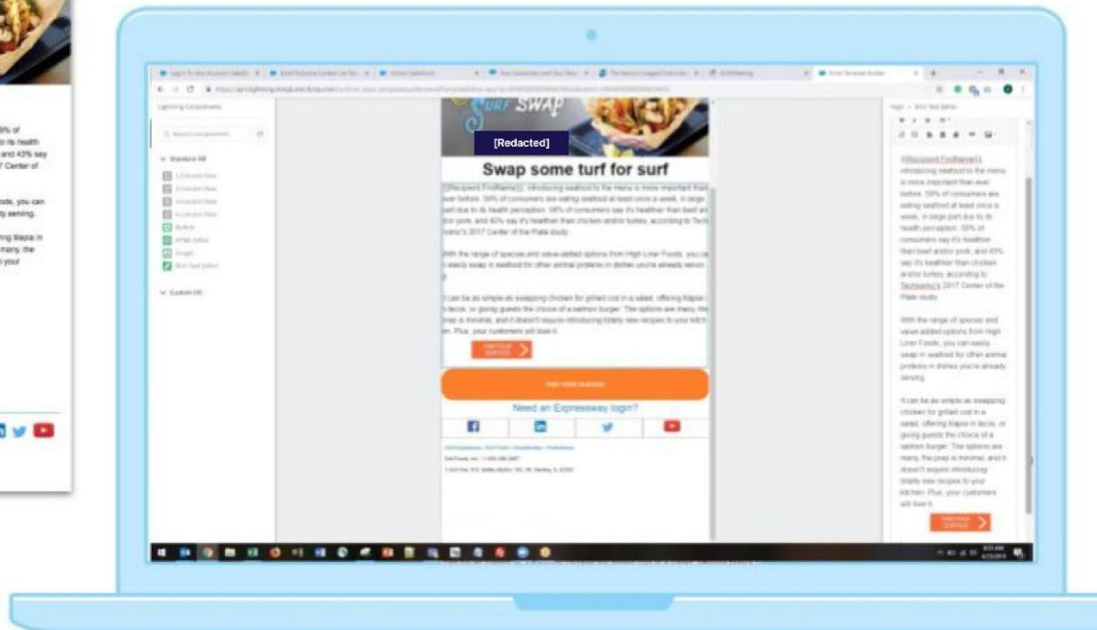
SURF SWAP

[Redacted]

Swap some turf for surf

{{Recipient.FirstName}}, introducing seafood to the menu is more important than ever before. 59% of consumers are eating seafood at least once a week, in large part due to its health perception. 58% of consumers say it's healthier than beef and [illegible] pork, and 43% say it's healthier than chicken and/or turkey, according to Technomic's 2017 Center of the Plate study.

With the range of species and value-added options from High Liner Foods, you can easily swap in seafood for other animal proteins in dishes you're already serving.

It can be as simple as swapping chicken for grilled cod in a salad, offering tilapia in tacos, or giving guests the choice of a salmon burger. The options are many, the prep is minimal, and it doesn't require introducing totally new recipes to your kitchen. Plus, your customers will love it.

Need an Expressway login?

Lightning Components

Standard (8)

Custom (0)

{{Recipient.FirstName}}, introducing seafood to the menu is more important than ever before. 59% of consumers are eating seafood at least once a week, in large part due to its health perception. 58% of consumers say it's healthier than beef and pork, and 43% say it's healthier than chicken and/or turkey, according to Technomic's 2017 Center of the Plate study.

With the range of species and value-added options from High Liner Foods, you can easily swap in seafood for other animal proteins in dishes you're already serving.

It can be as simple as swapping chicken for grilled cod in a salad, offering tilapia in tacos, or giving guests the choice of a salmon burger. The options are many, the prep is minimal, and it doesn't require introducing totally new recipes to your kitchen. Plus, your customers will love it.